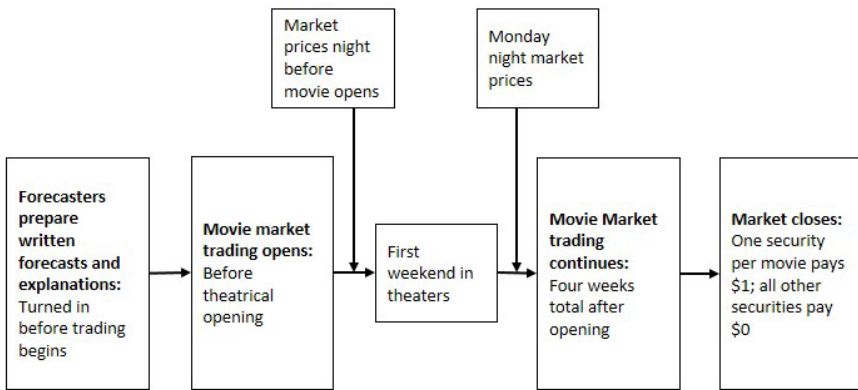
Market prices night before movie opens

Monday night market prices

**Forecasters prepare written forecasts and explanations:** Turned in before trading begins

**Movie market trading opens:** Before theatrical opening

First weekend in theaters

**Movie Market trading continues:** Four weeks total after opening

**Market closes:** One security per movie pays $1; all other securities pay $0